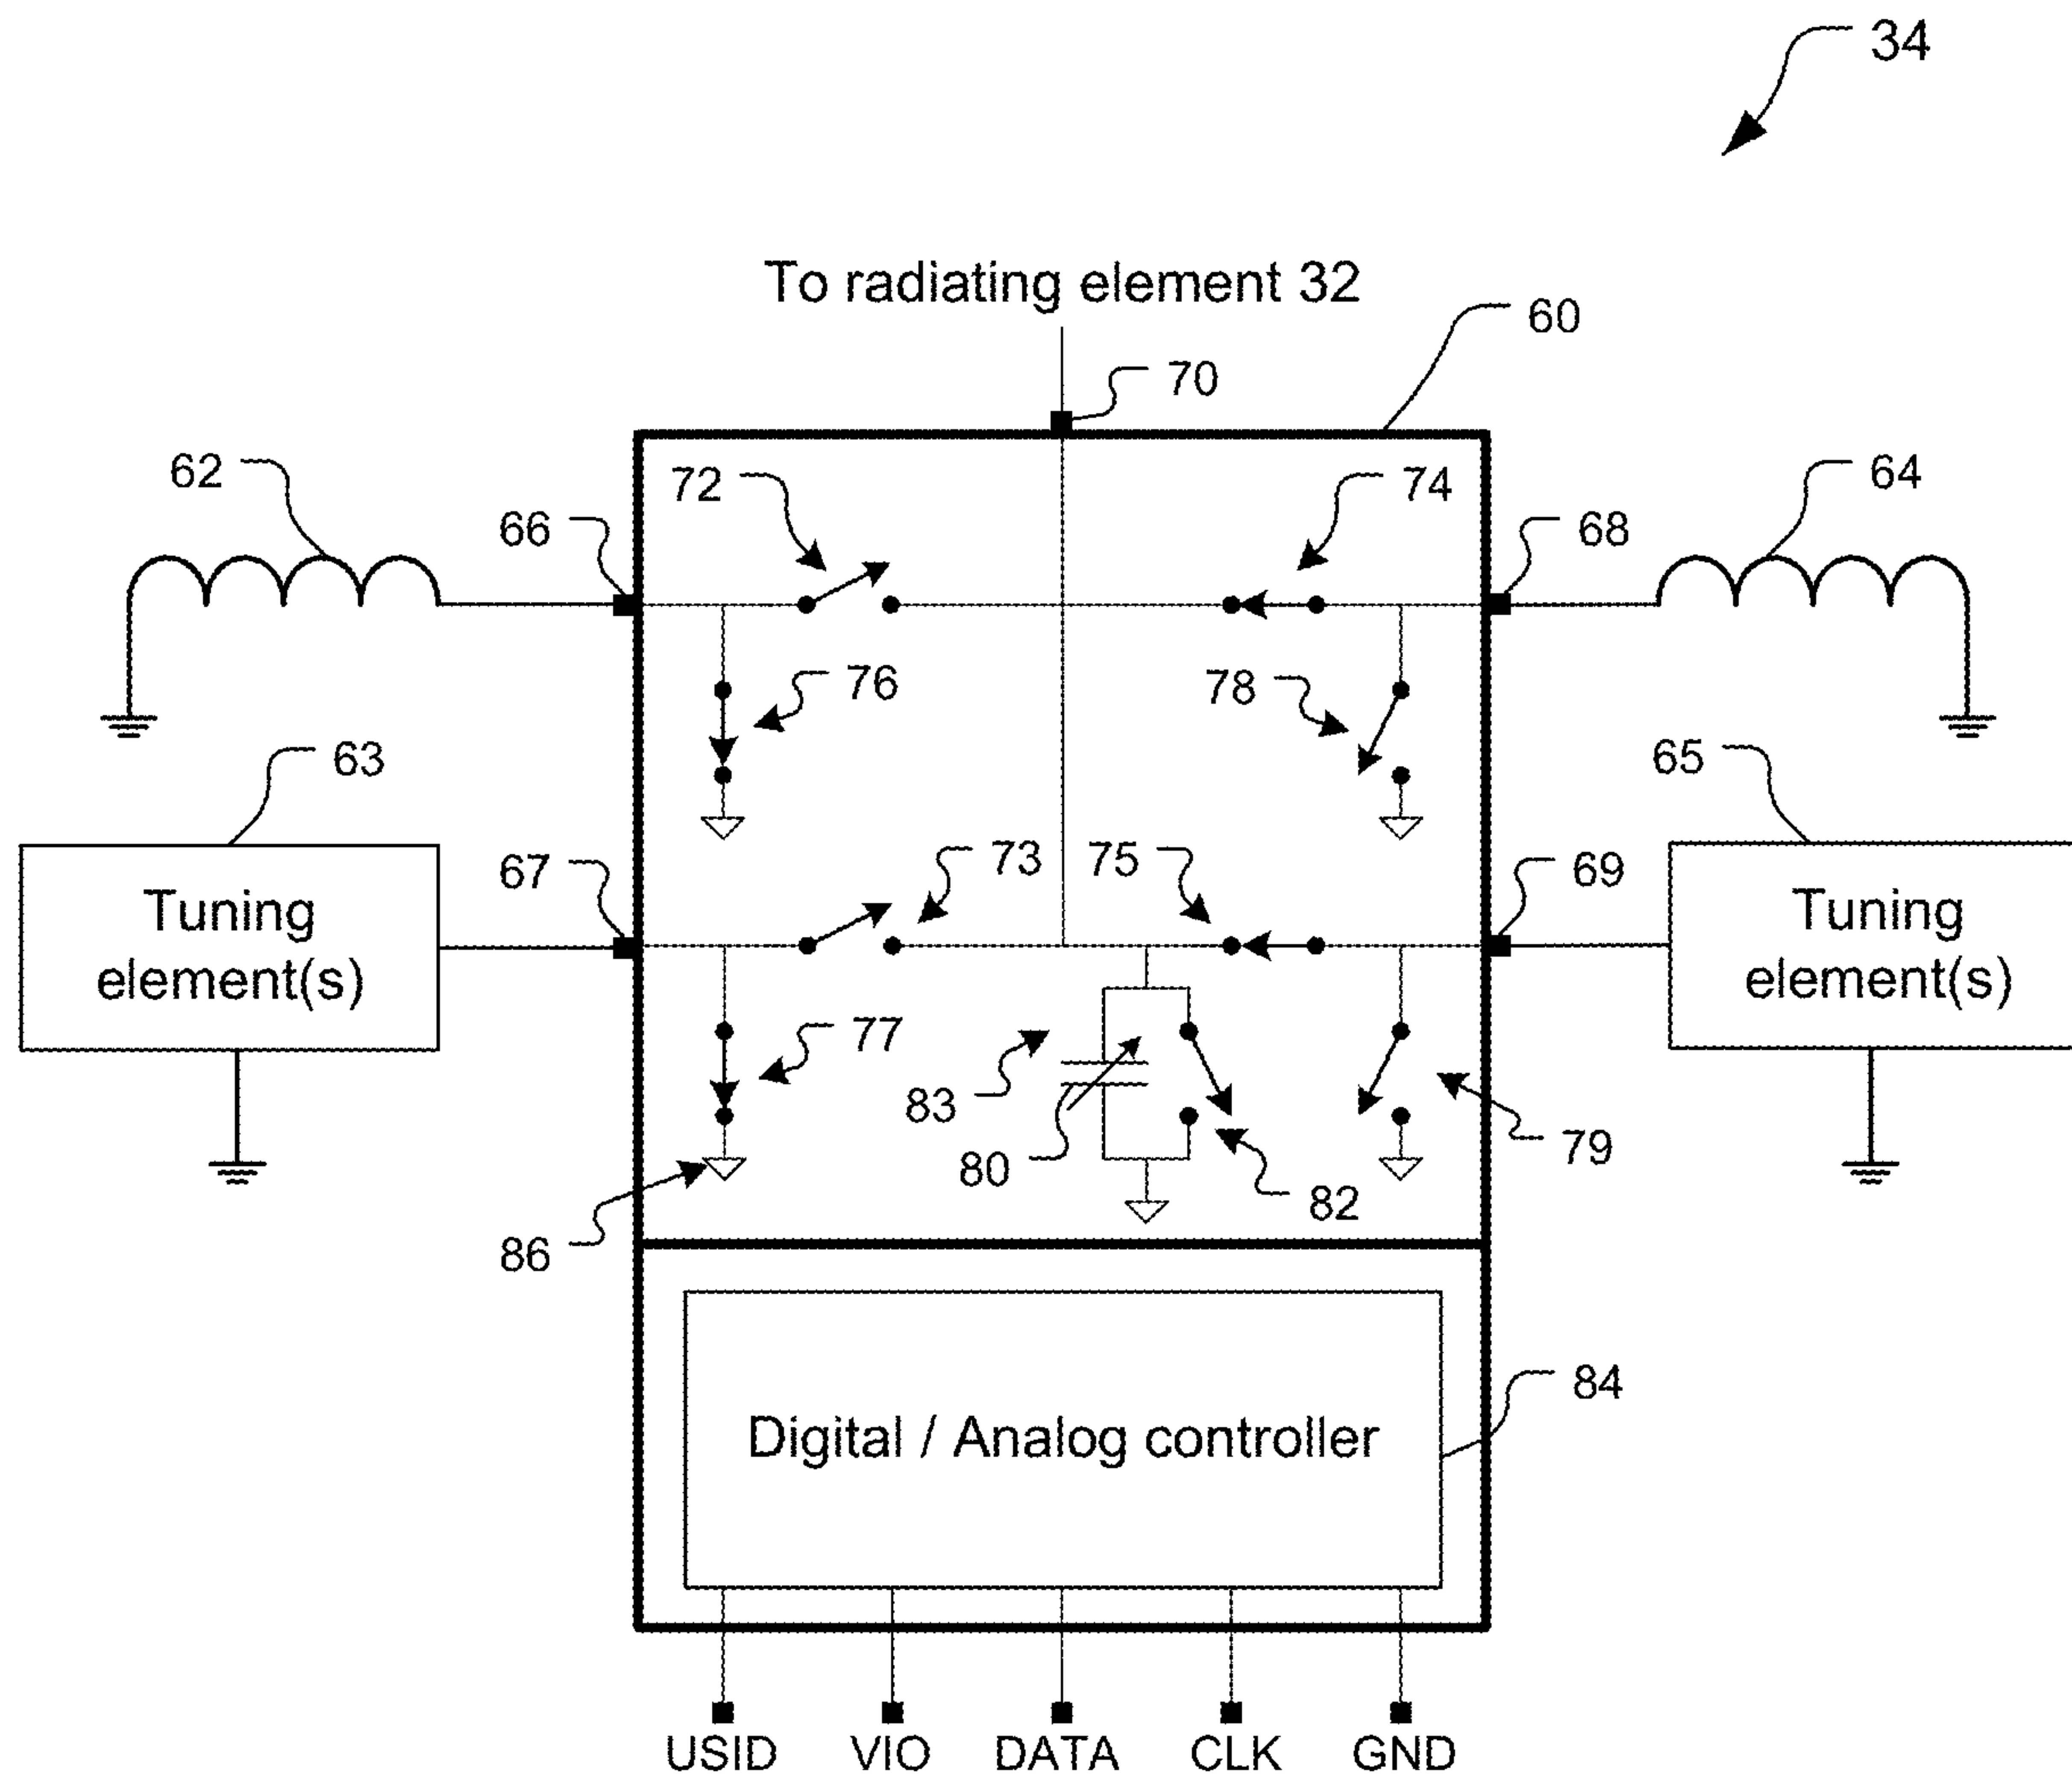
34

To radiating element 32

60

70

62

72

74

64

66

68

76

78

63

65

67

73

75

69

Tuning element(s)

Tuning element(s)

77

83

79

80

82

86

84

Digital / Analog controller

USID

VIO

DATA

CLK

GND